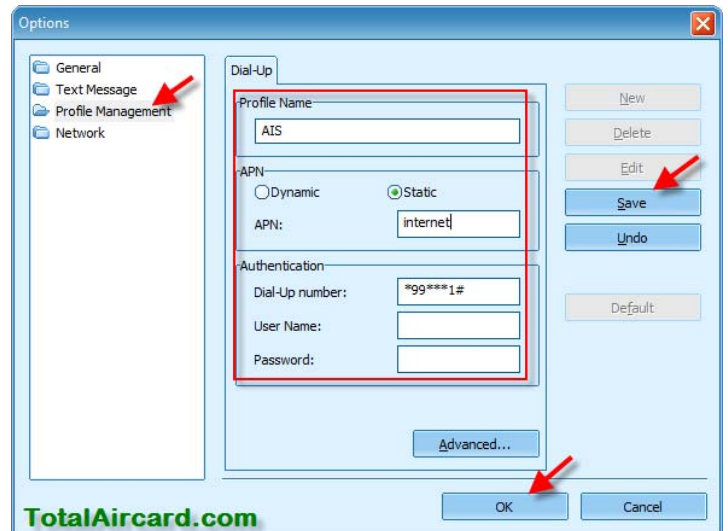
Options

General
Text Message
Profile Management
Network

Dial-Up

Profile Name
AIS

APN
Dynamic
Static
APN:
internet

Authentication
Dial-Up number:
*99***1#
User Name:
Password:

Advanced...

New
Delete
Edit
Save
Undo
Default

OK
Cancel

TotalAircard.com